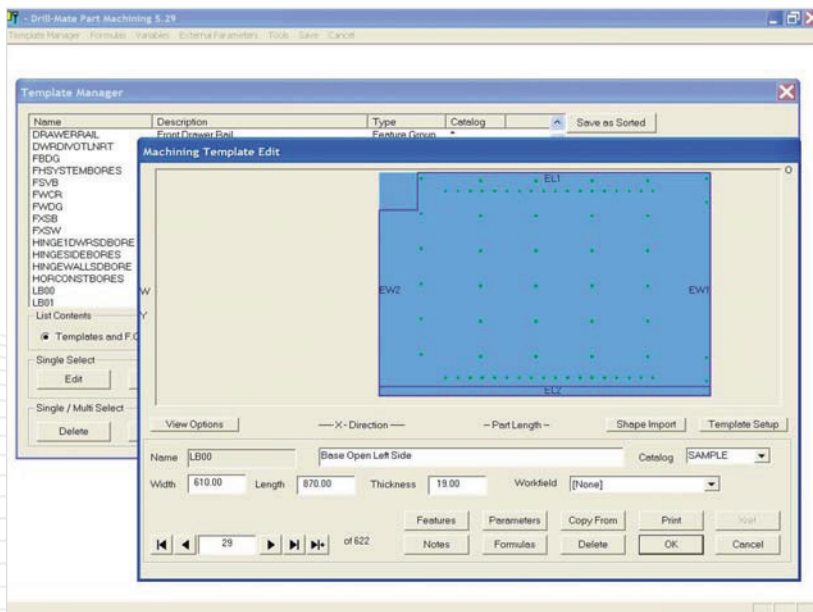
- Drill-Mate Part Machining 5.29

Template Manager Formulas Variables External Parameters Tools Save Cancel

Template Manager

| Name | Description | Type | Catalog |
|---|---|---|---|
| DRAWERRAIL | Front Drawer Rail | Feature Group | * |
| DWRDIVOTLNRT | | | |
| FBDG | | | |
| FHSYSTEMBORES | | | |
| FSVB | | | |
| FWCR | | | |
| FWDG | | | |
| FXSB | | | |
| FXSW | | | |
| HINGE1DWRSDBORE | | | |
| HINGESIDEBORES | | | |
| HINGEWALLSDBORE | | | |
| HORCONSTBORES | | | |
| LB00 | | | |
| LB01 | | | |

Save as Sorted

List Contents

Templates and F.C

Single Select

Edit

Single / Multi Select

Delete

Machining Template Edit

EL1

EW2

EW1

EL2

W

Y

O

View Options

— X- Direction —

– Part Length –

Shape Import

Template Setup

Name LB00

Base Open Left Side

Catalog SAMPLE

Width 610.00 Length 870.00 Thickness 19.00 Workfield [None]

Features Parameters Copy From Print Xref

29 of 622

Notes Formulas Delete OK Cancel